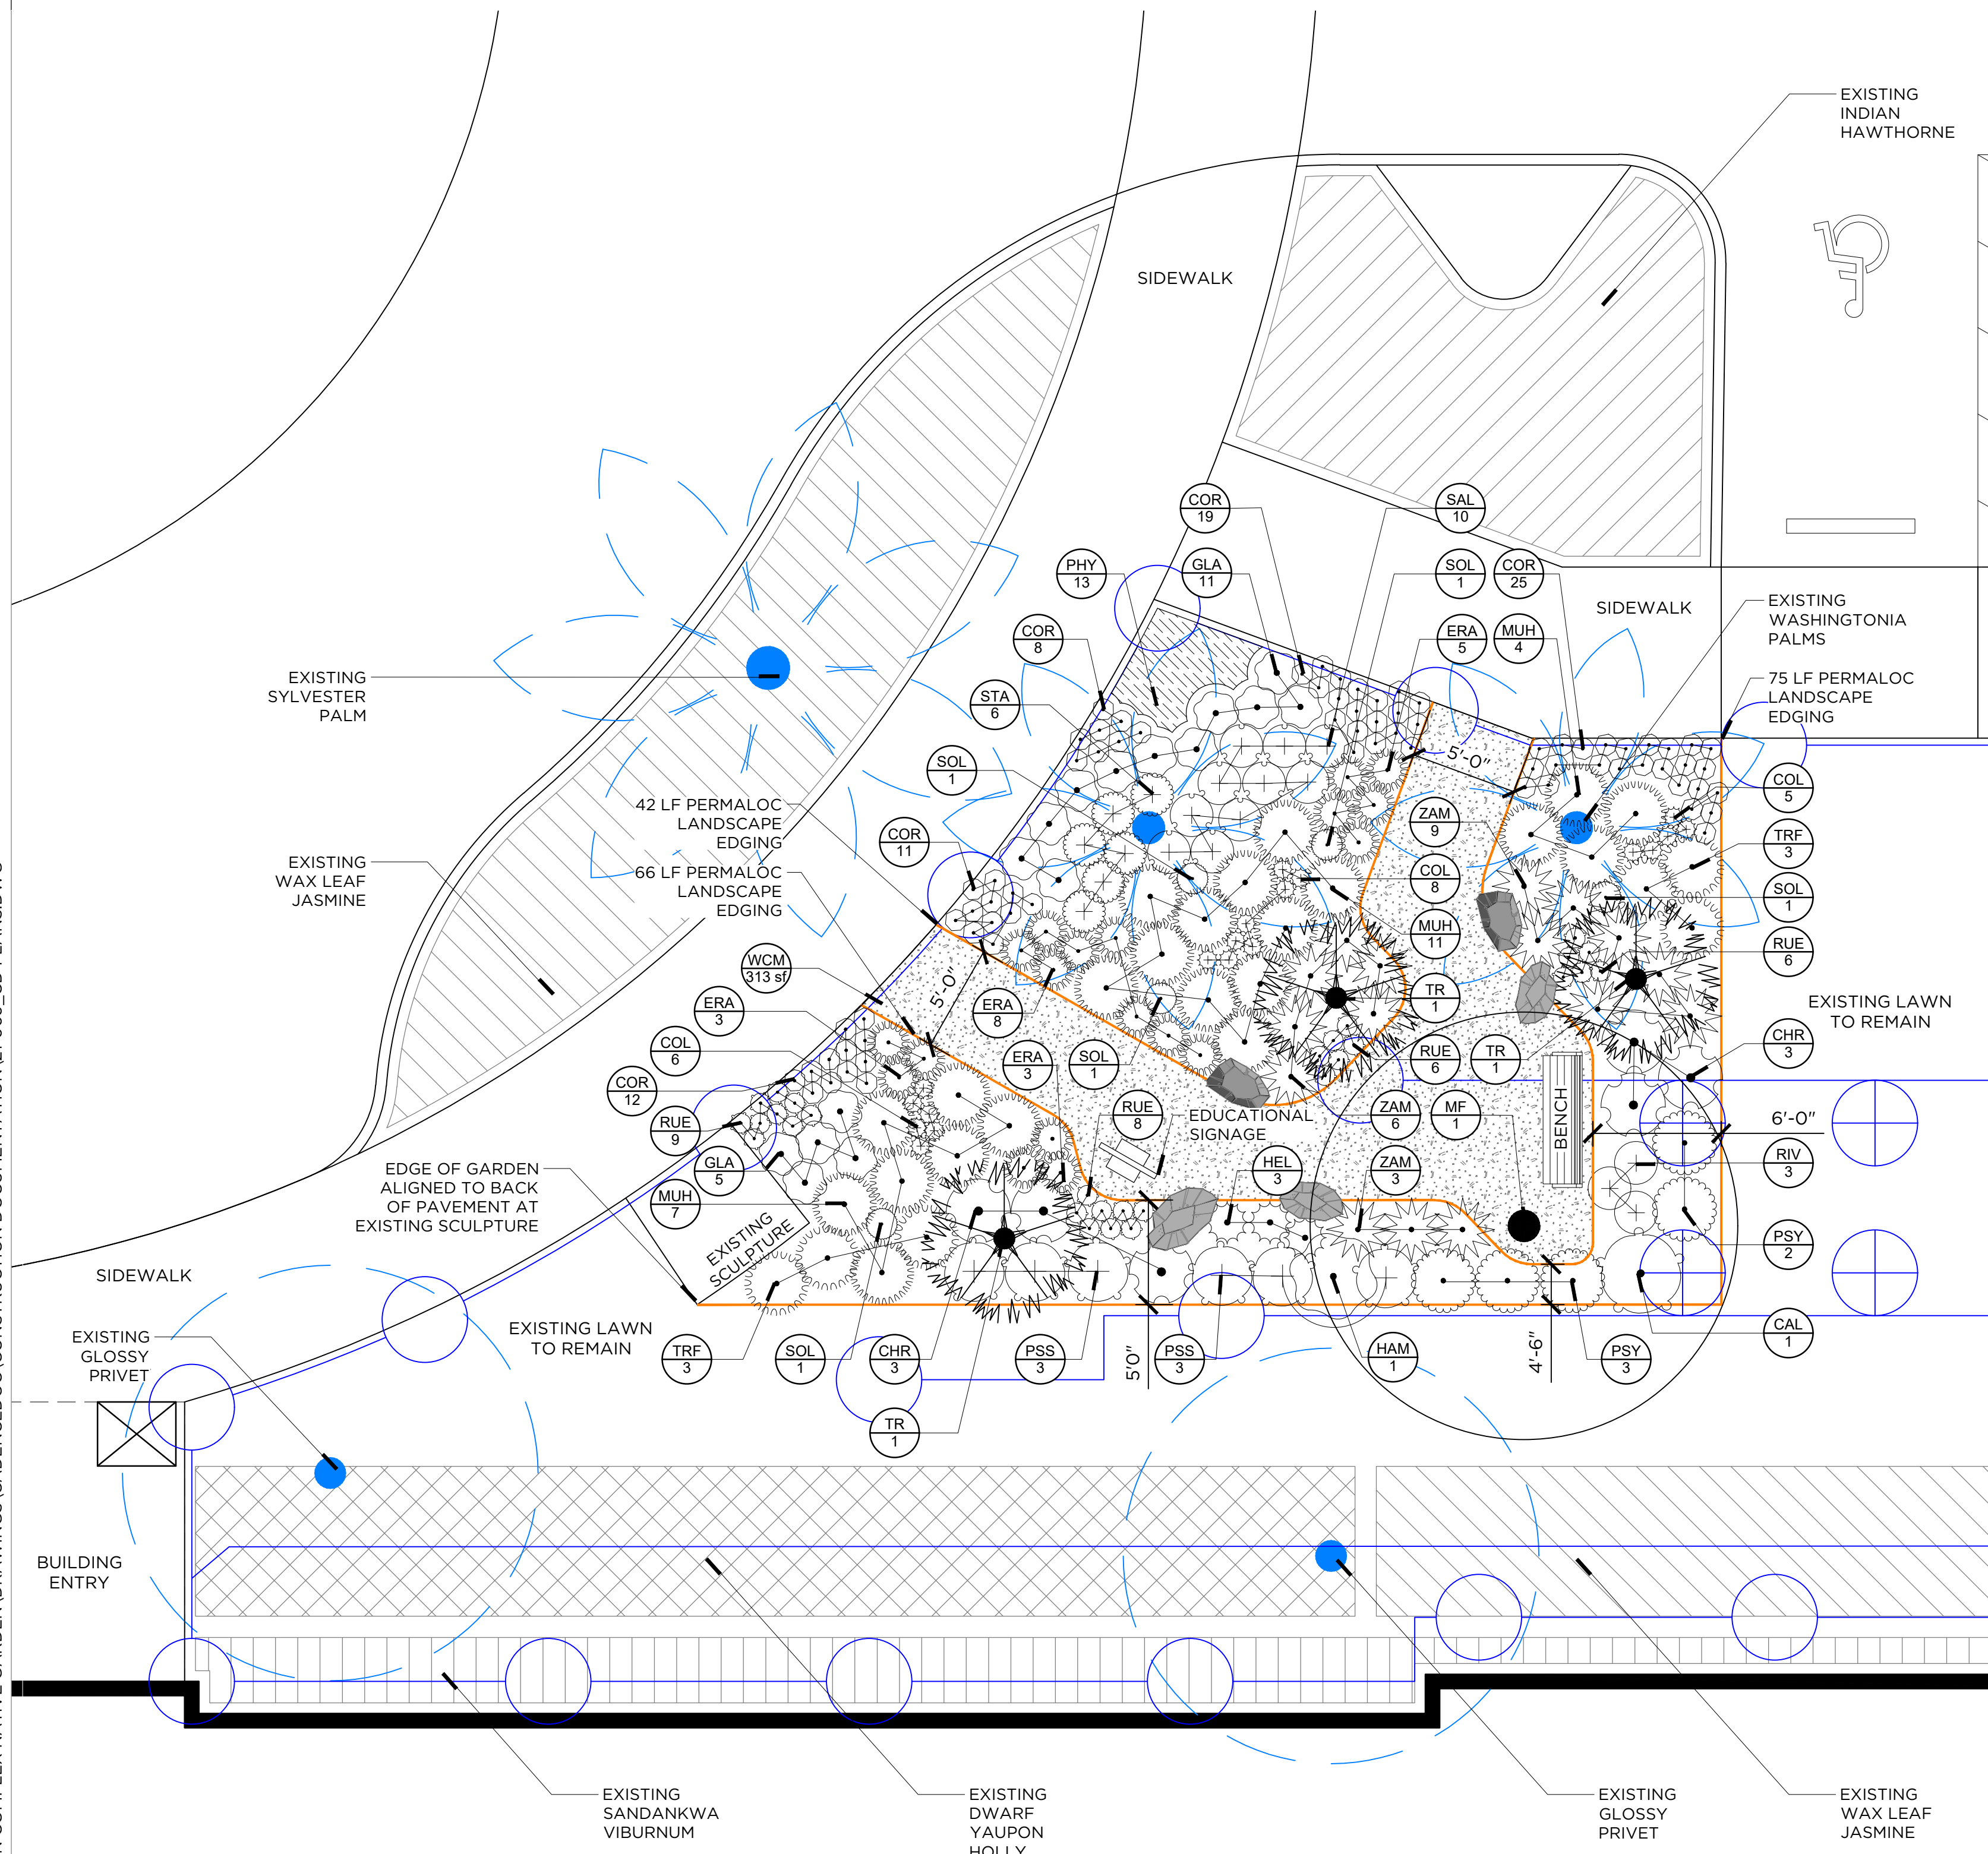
EXISTING INDIAN HAWTHORNE

SIDEWALK

SIDEWALK

EXISTING WASHINGTONIA PALMS

75 LF PERMALOC LANDSCAPE EDGING

EXISTING SYLVESTER PALM

42 LF PERMALOC LANDSCAPE EDGING

66 LF PERMALOC LANDSCAPE EDGING

EXISTING WAX LEAF JASMINE

COR 19
SAL 10
PHY 13
GLA 11
SOL 1
COR 25
COR 8
ERA 5
MUH 4
STA 6
5'-0"
SOL 1
COL 5
ZAM 9
COR 11
TRF 3
COL 8
SOL 1
MUH 11
RUE 6
WCM 313 sf
5'-0"
TR 1
ERA 8
ERA 3
EXISTING LAWN TO REMAIN
COL 6
CHR 3
ERA 3
SOL 1
RUE 6
TR 1
COR 12
RUE 8
ZAM 6
MF 1
6'-0"
RUE 9
EDUCATIONAL SIGNAGE
BENCH
GLA 5
HEL 3
ZAM 3
RIV 3
MUH 7
EDGE OF GARDEN ALIGNED TO BACK OF PAVEMENT AT EXISTING SCULPTURE
EXISTING SCULPTURE
PSY 2
SIDEWALK
EXISTING LAWN TO REMAIN
CAL 1
EXISTING GLOSSY PRIVET
TRF 3
SOL 1
CHR 3
PSS 3
5'0"
PSS 3
HAM 1
4'-6"
PSY 3
TR 1
BUILDING ENTRY

EXISTING SANDANKWA VIBURNUM

EXISTING DWARF YAUPON HOLLY

EXISTING GLOSSY PRIVET

EXISTING WAX LEAF JASMINE